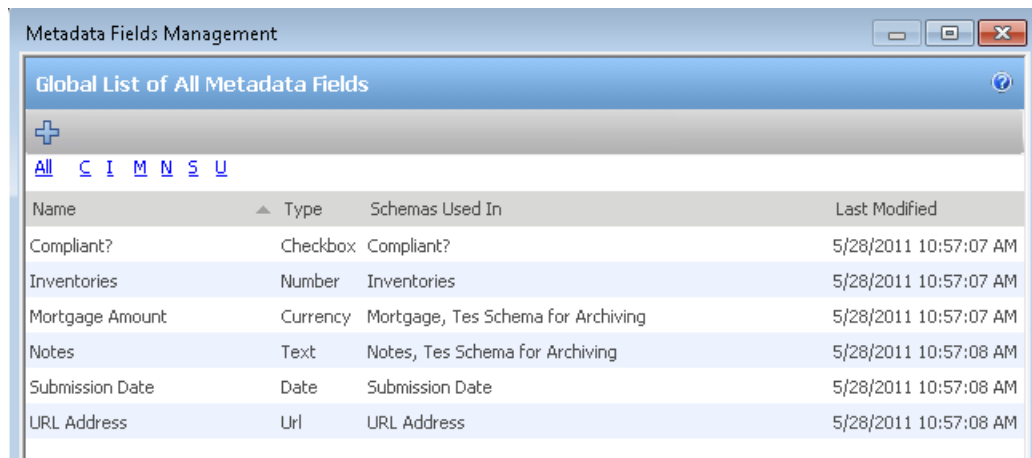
Metadata Fields Management

Global List of All Metadata Fields

All C I M N S U

| Name | Type | Schemas Used In | Last Modified |
|---|---|---|---|
| Compliant? | Checkbox | Compliant? | 5/28/2011 10:57:07 AM |
| Inventories | Number | Inventories | 5/28/2011 10:57:07 AM |
| Mortgage Amount | Currency | Mortgage, Tes Schema for Archiving | 5/28/2011 10:57:07 AM |
| Notes | Text | Notes, Tes Schema for Archiving | 5/28/2011 10:57:08 AM |
| Submission Date | Date | Submission Date | 5/28/2011 10:57:08 AM |
| URL Address | Url | URL Address | 5/28/2011 10:57:08 AM |